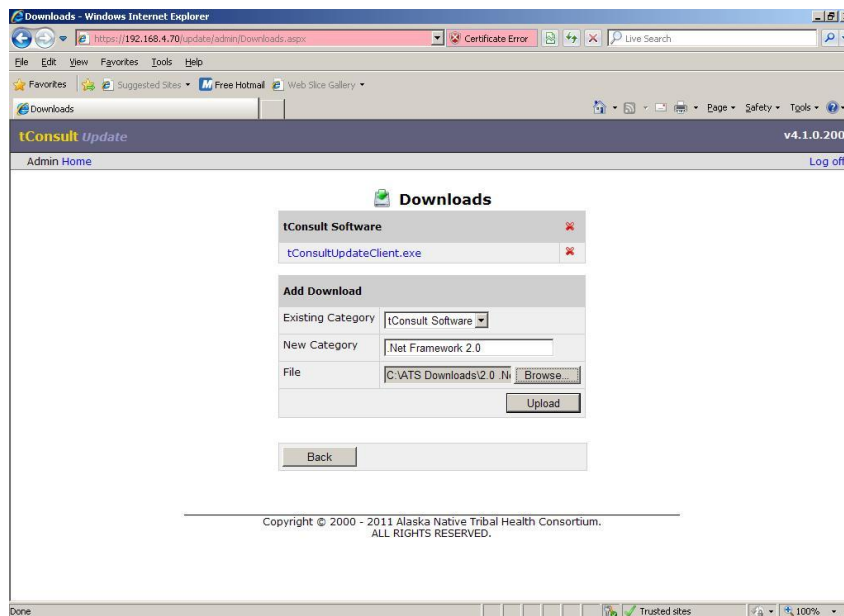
Downloads - Windows Internet Explorer

https://192.168.4.70/update/admin/Downloads.aspx

Certificate Error

Live Search

File Edit View Favorites Tools Help

Favorites Suggested Sites Free Hotmail Web Slice Gallery

Downloads

Page Safety Tools

tConsult Update

v4.1.0.200

Admin Home

Log off

Downloads

| tConsult Software | |
|---|---|
| tConsultUpdateClient.exe | |

| Add Download | |
|---|---|
| Existing Category | tConsult Software |
| New Category | .Net Framework 2.0 |
| File | C:\ATS Downloads\2.0 .N Browse... |
| | Upload |

Back

Copyright © 2000 - 2011 Alaska Native Tribal Health Consortium. ALL RIGHTS RESERVED.

Done

Trusted sites

100%